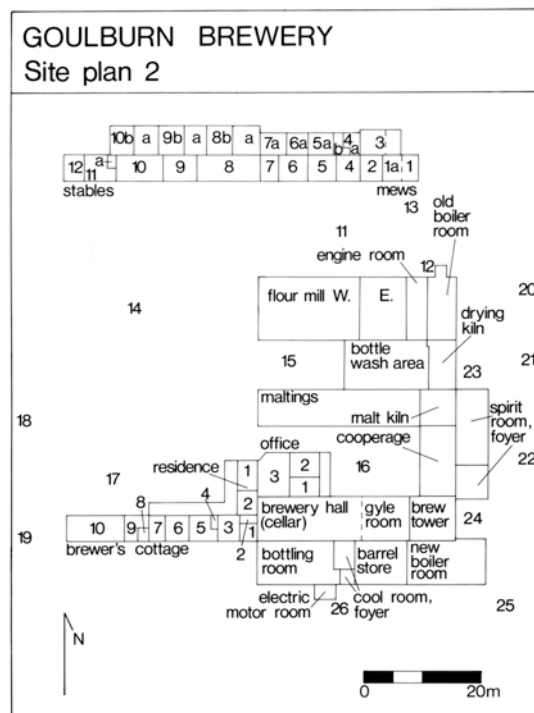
GOULBURN BREWERY
Site plan 2

10b a 9b a 8b a 7a 6a 5a 4 b a 3

12 11 a 10 9 8 7 6 5 4 2 1a 1

stables

mews

13

old boiler room

11

engine room

12

20

14

flour mill W. E.

drying kiln

15

bottle wash area

21

23

maltings

18

malt kiln

spirit room, foyer

cooperage

office

22

16

residence 1 3 2 1

17

8

4

2

brewery hall (cellar)

gyle room

brew tower

24

19

10 9 7 6 5 3 1

brewer's cottage

2

bottling room

barrel store

new boiler room

electric motor room

26

cool room, foyer

25

N

0 20m